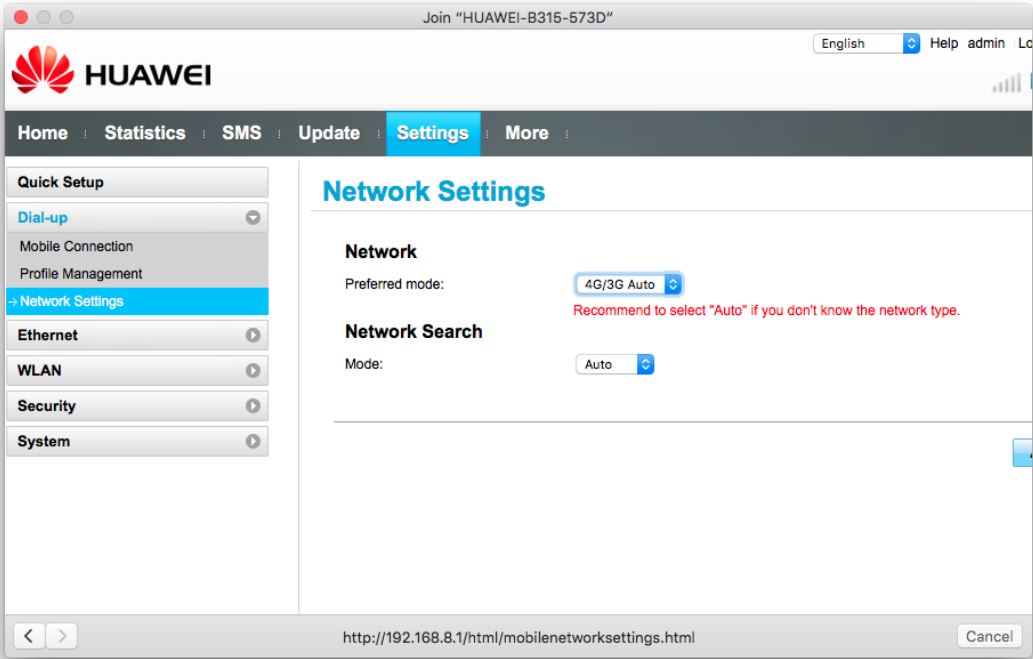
Join "HUAWEI-B315-573D"

English Help admin Lo

HUAWEI

Home Statistics SMS Update Settings More

Quick Setup
Dial-up
Mobile Connection
Profile Management
→ Network Settings
Ethernet
WLAN
Security
System

Network Settings

Network
Preferred mode: 4G/3G Auto
Recommend to select "Auto" if you don't know the network type.

Network Search
Mode: Auto

http://192.168.8.1/html/mobilenetworksettings.html

Cancel